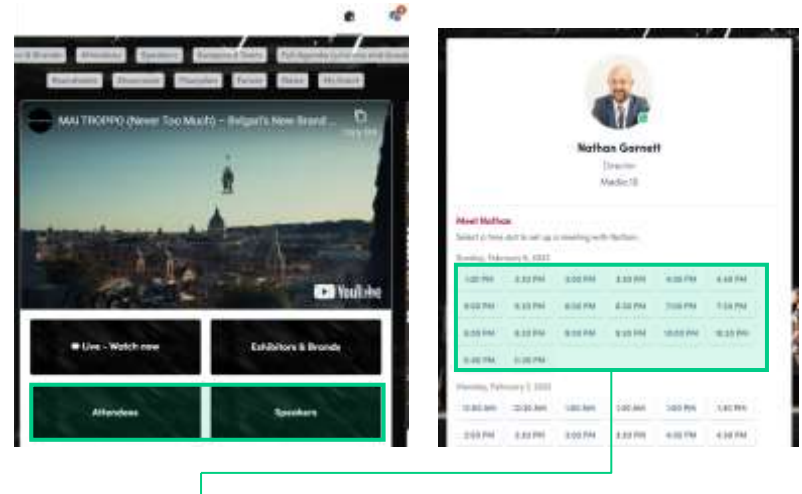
Exhibitors & Brands | Attendees | Speakers | Sessions & Talks | Full Agenda

Roundtables | Showroom | Playlists | Forum | News | My Event

MAI TROPPO (Never Too Much) – Bvlgari's New Brand...

Copy link

YouTube

Live - Watch now

Exhibitors & Brands

Attendees

Speakers

Nathan Garnett

Director

Media18

Meet Nathan

Select a time slot to set up a meeting with Nathan.

Sunday, February 6, 2022

| 1:00 PM | 2:30 PM | 3:00 PM | 3:30 PM | 4:00 PM | 4:30 PM |
|---|---|---|---|---|---|
| 6:00 PM | 6:30 PM | 6:00 PM | 6:30 PM | 7:00 PM | 7:30 PM |
| 8:00 PM | 8:30 PM | 9:00 PM | 9:30 PM | 10:00 PM | 10:30 PM |
| 11:00 PM | 11:30 PM | | | | |

Monday, February 7, 2022

| 12:00 AM | 12:30 AM | 1:00 AM | 1:30 AM | 1:00 PM | 1:30 PM |
|---|---|---|---|---|---|
| 2:00 PM | 2:30 PM | 3:00 PM | 3:30 PM | 4:00 PM | 4:30 PM |